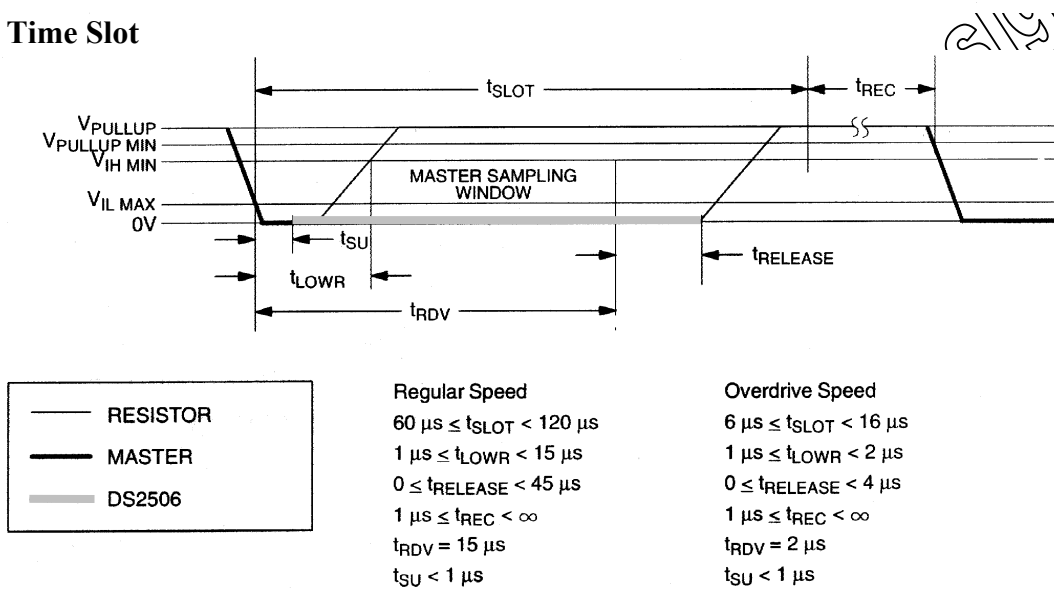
Time Slot

$t_{SLOT}$

$t_{REC}$

$V_{PULLUP}$
$V_{PULLUP\ MIN}$
$V_{IH\ MIN}$

$V_{IL\ MAX}$
0V

MASTER SAMPLING WINDOW

$t_{SU}$

$t_{RELEASE}$

$t_{LOWR}$

$t_{RDV}$

RESISTOR
MASTER
DS2506

Regular Speed
$60\ \mu s \leq t_{SLOT} < 120\ \mu s$
$1\ \mu s \leq t_{LOWR} < 15\ \mu s$
$0 \leq t_{RELEASE} < 45\ \mu s$
$1\ \mu s \leq t_{REC} < \infty$
$t_{RDV} = 15\ \mu s$
$t_{SU} < 1\ \mu s$

Overdrive Speed
$6\ \mu s \leq t_{SLOT} < 16\ \mu s$
$1\ \mu s \leq t_{LOWR} < 2\ \mu s$
$0 \leq t_{RELEASE} < 4\ \mu s$
$1\ \mu s \leq t_{REC} < \infty$
$t_{RDV} = 2\ \mu s$
$t_{SU} < 1\ \mu s$